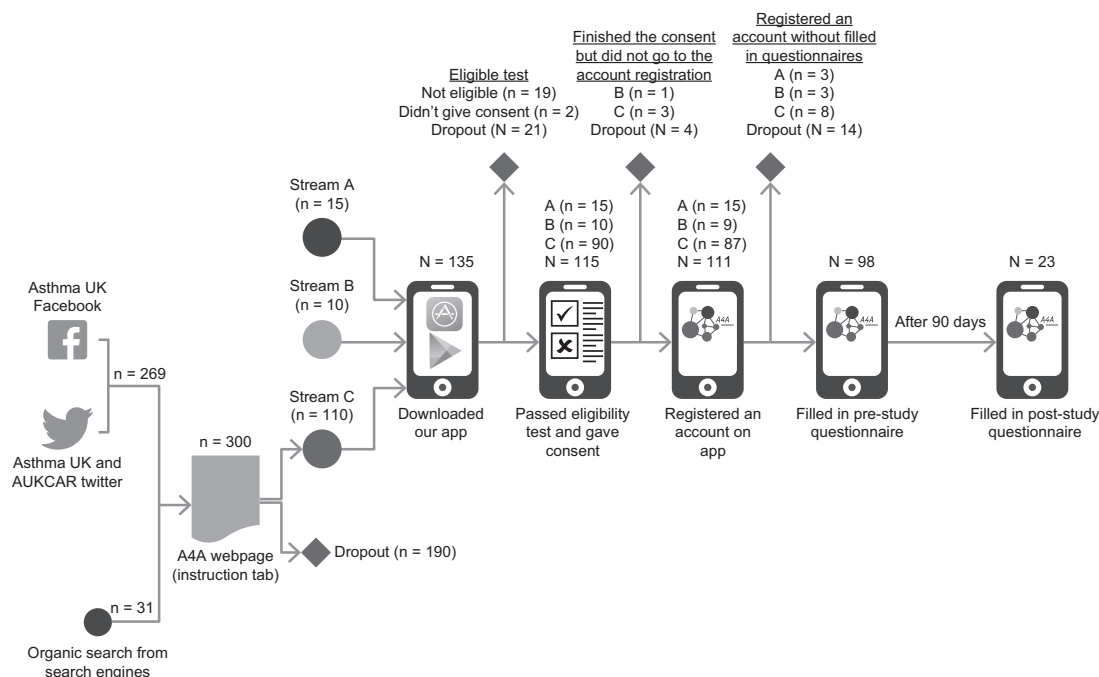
Eligible test
Not eligible (n = 19)
Didn't give consent (n = 2)
Dropout (N = 21)

Finished the consent but did not go to the account registration
B (n = 1)
C (n = 3)
Dropout (N = 4)

Registered an account without filled in questionnaires
A (n = 3)
B (n = 3)
C (n = 8)
Dropout (N = 14)

Asthma UK Facebook

Asthma UK and AUKCAR twitter

n = 269

Organic search from search engines

n = 31

n = 300

A4A webpage (instruction tab)

Dropout (n = 190)

Stream A (n = 15)

Stream B (n = 10)

Stream C (n = 110)

N = 135

Downloaded our app

A (n = 15)
B (n = 10)
C (n = 90)
N = 115

Passed eligibility test and gave consent

A (n = 15)
B (n = 9)
C (n = 87)
N = 111

A4A

Registered an account on app

N = 98

A4A

Filled in pre-study questionnaire

After 90 days

N = 23

A4A

Filled in post-study questionnaire